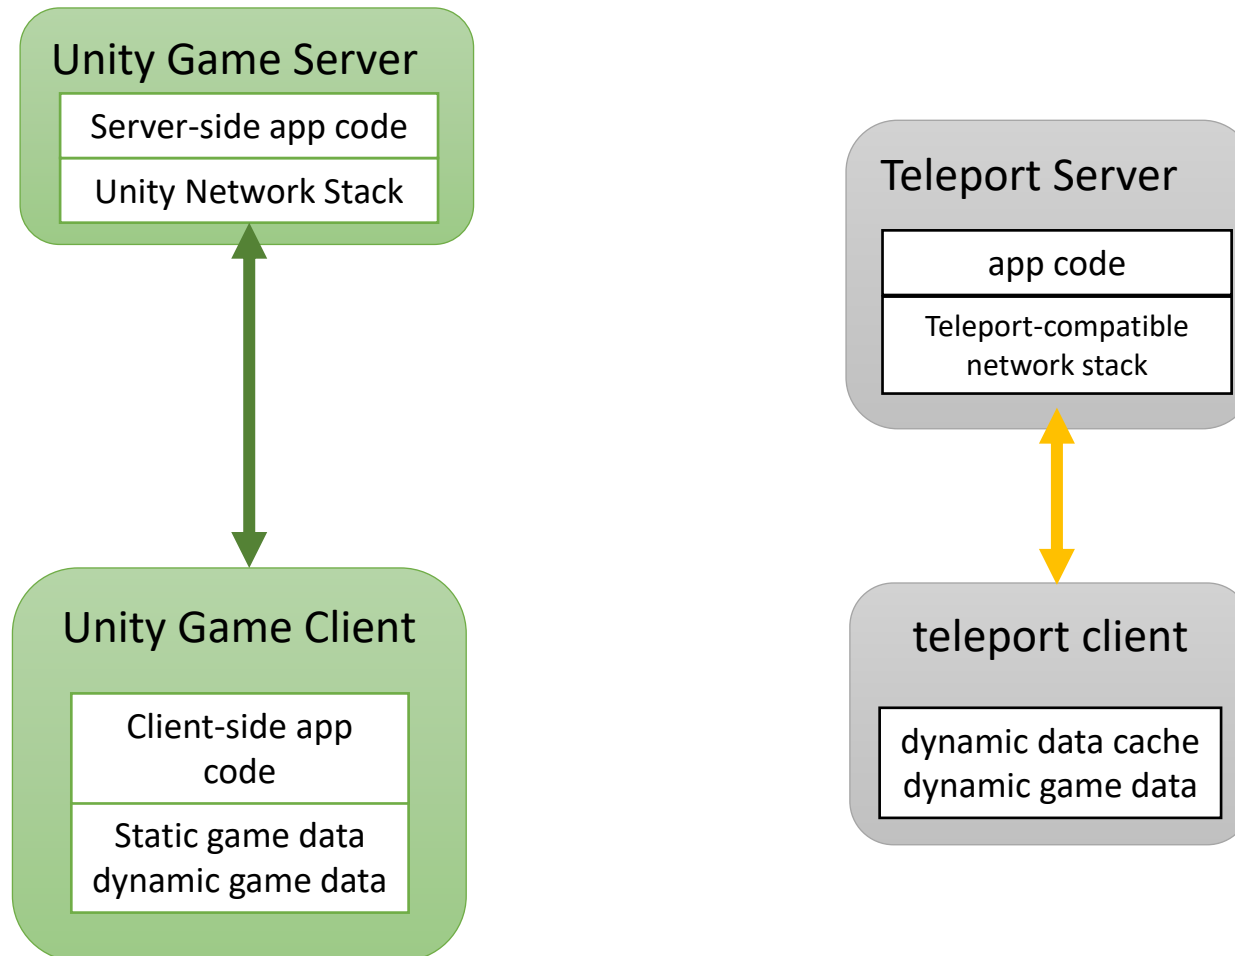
Unity Game Server

Server-side app code

Unity Network Stack

Unity Game Client

Client-side app code

Static game data
dynamic game data

Teleport Server

app code

Teleport-compatible network stack

teleport client

dynamic data cache
dynamic game data